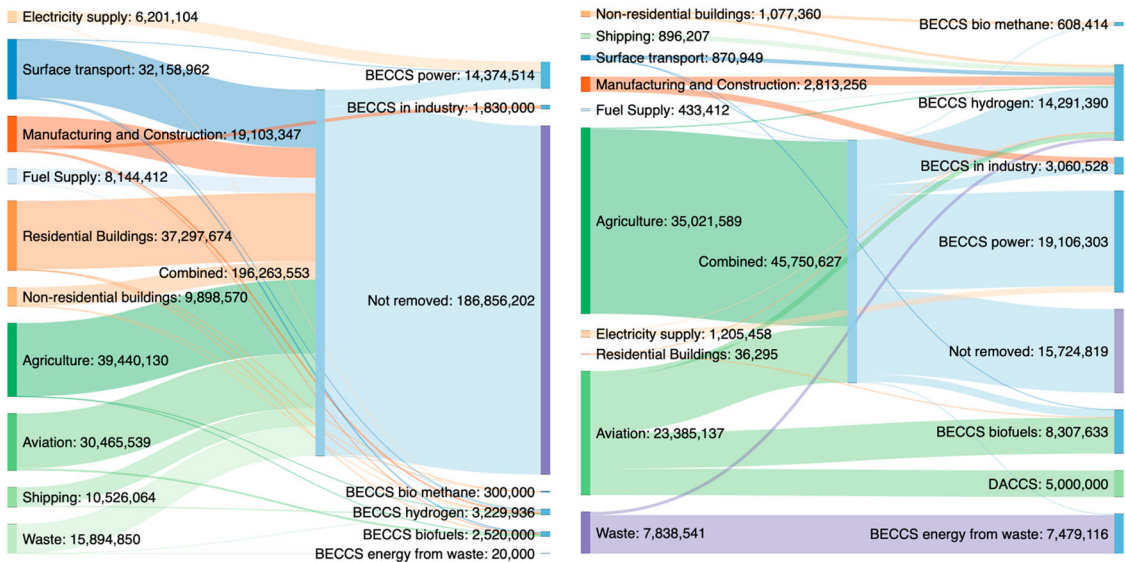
Electricity supply: 6,201,104
Surface transport: 32,158,962
Manufacturing and Construction: 19,103,347
Fuel Supply: 8,144,412
Residential Buildings: 37,297,674
Non-residential buildings: 9,898,570
Agriculture: 39,440,130
Aviation: 30,465,539
Shipping: 10,526,064
Waste: 15,894,850

Combined: 196,263,553

BECCS power: 14,374,514
BECCS in industry: 1,830,000
Not removed: 186,856,202
BECCS bio methane: 300,000
BECCS hydrogen: 3,229,936
BECCS biofuels: 2,520,000
BECCS energy from waste: 20,000

Non-residential buildings: 1,077,360
Shipping: 896,207
Surface transport: 870,949
Manufacturing and Construction: 2,813,256
Fuel Supply: 433,412
Agriculture: 35,021,589
Electricity supply: 1,205,458
Residential Buildings: 36,295
Aviation: 23,385,137
Waste: 7,838,541

Combined: 45,750,627

BECCS bio methane: 608,414
BECCS hydrogen: 14,291,390
BECCS in industry: 3,060,528
BECCS power: 19,106,303
Not removed: 15,724,819
BECCS biofuels: 8,307,633
DACCS: 5,000,000
BECCS energy from waste: 7,479,116